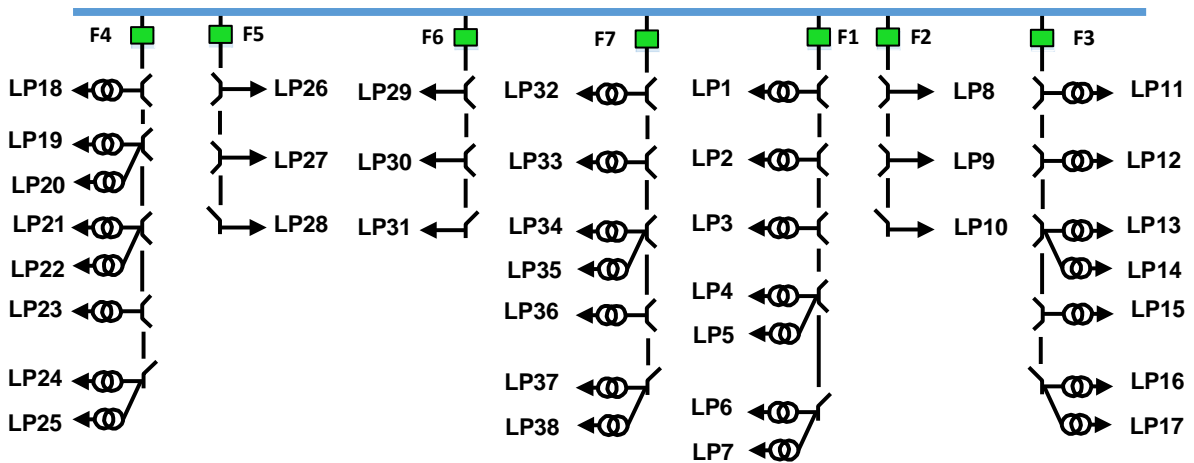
F4
F5
F6
F7
F1
F2
F3

LP18
LP19
LP20
LP21
LP22
LP23
LP24
LP25

LP26
LP27
LP28

LP29
LP30
LP31

LP32
LP33
LP34
LP35
LP36
LP37
LP38

LP1
LP2
LP3
LP4
LP5
LP6
LP7

LP8
LP9
LP10

LP11
LP12
LP13
LP14
LP15
LP16
LP17